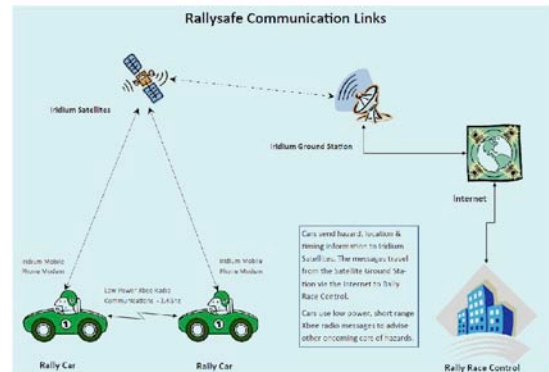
Rallysafe Communication Links

Iridium Satellites

Iridium Ground Station

Internet

Iridium Mobile Phone Modem

Iridium Mobile Phone Modem

Low Power Xbee Radio Communications - 2.4GHz

Cars send hazard, location & timing information to Iridium Satellites. The messages travel from the Satellite Ground Station via the Internet to Rally Race Control.

Cars use low power, short range Xbee radio messages to advise other oncoming cars of hazards.

Rally Car

Rally Car

Rally Race Control